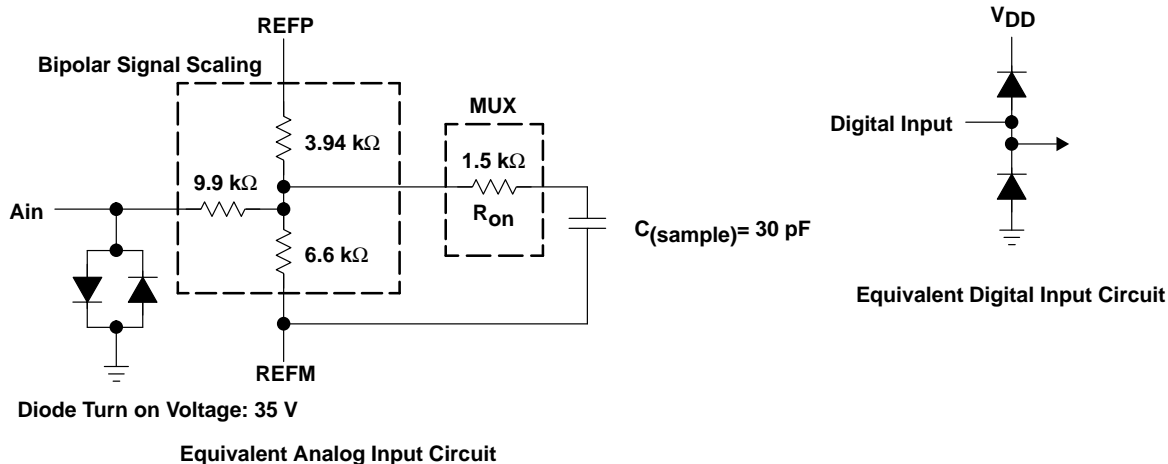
REFP

Bipolar Signal Scaling

3.94 kΩ

MUX

1.5 kΩ

9.9 kΩ

Ain

$R_{on}$

$C_{(sample)}$= 30 pF

6.6 kΩ

REFM

Diode Turn on Voltage: 35 V

Equivalent Analog Input Circuit

$V_{DD}$

Digital Input

Equivalent Digital Input Circuit